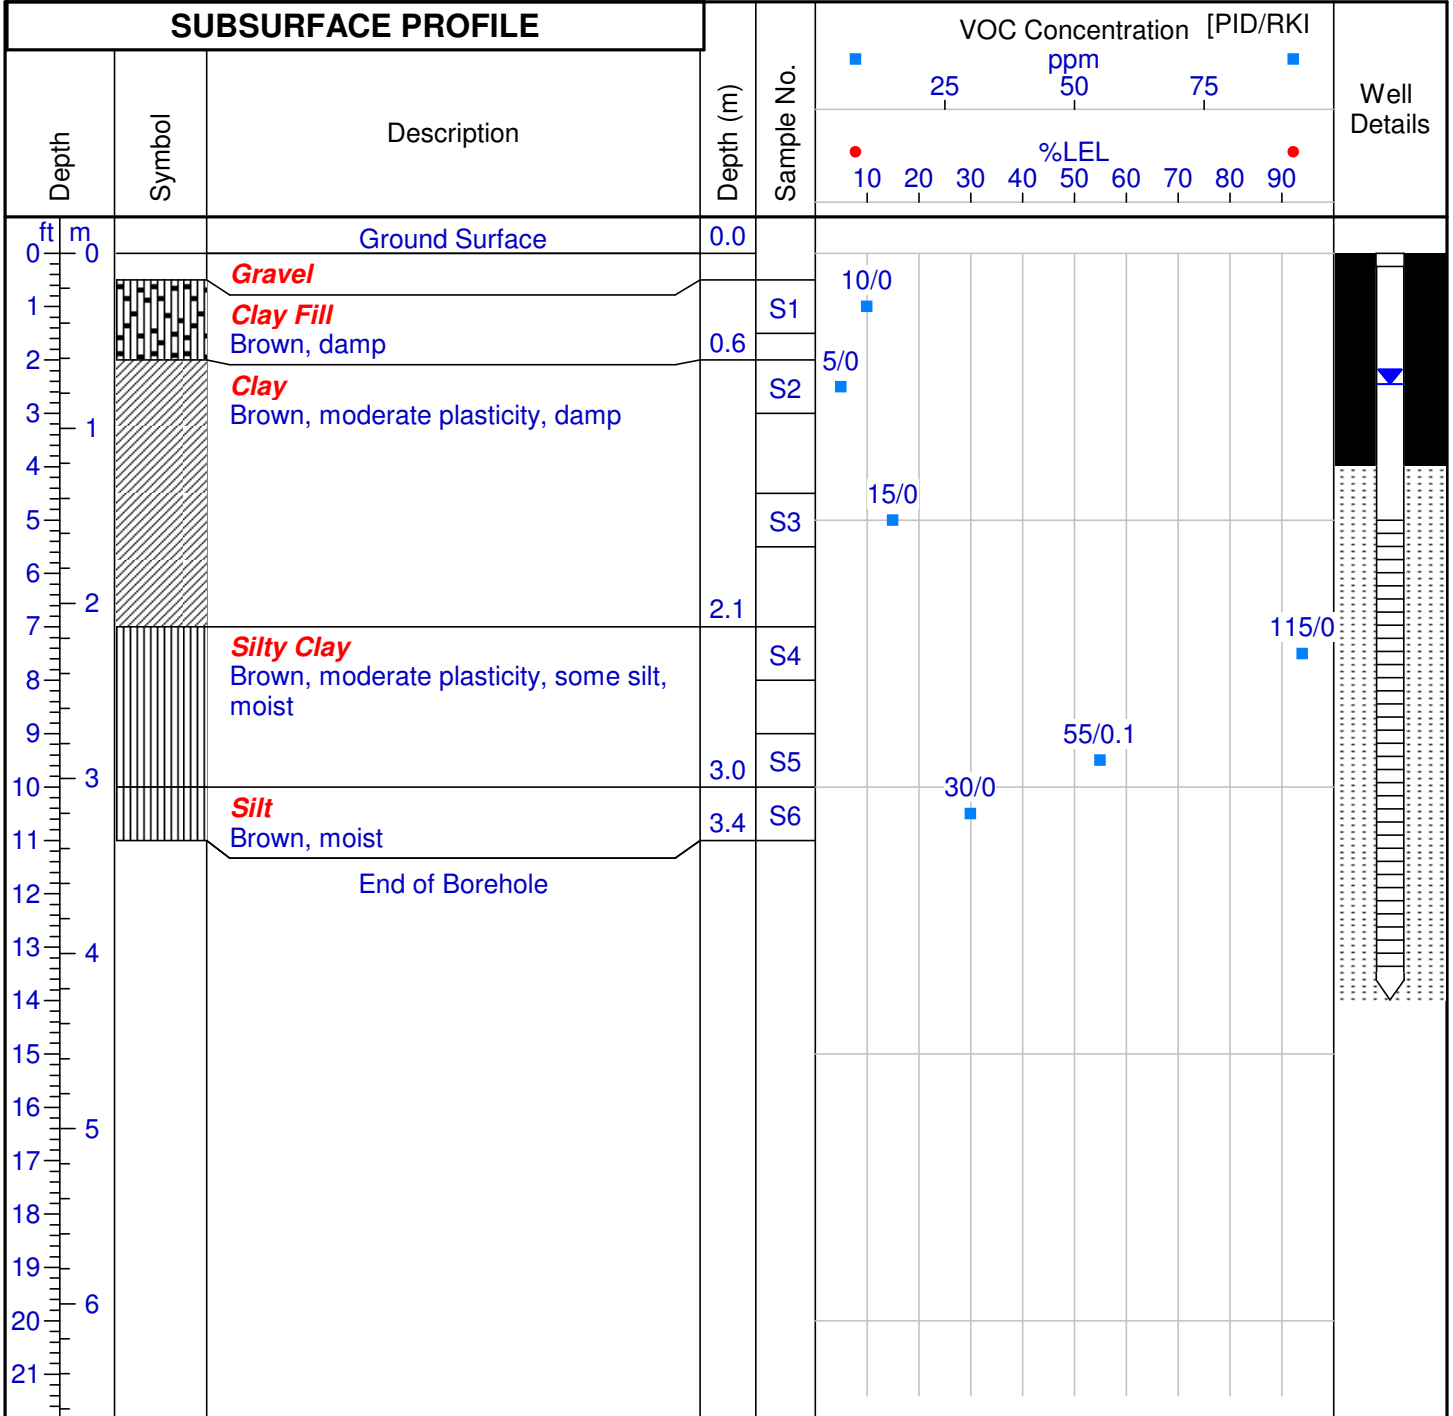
SUBSURFACE PROFILE

| Depth | Symbol | Description | Depth (m) | Sample No. |
|---|---|---|---|---|
| ft m | | Ground Surface | 0.0 | |
| | | Gravel | | |
| | | Clay Fill<br>Brown, damp | 0.6 | S1 |
| | | Clay<br>Brown, moderate plasticity, damp | 2.1 | S2<br>S3 |
| | | Silty Clay<br>Brown, moderate plasticity, some silt, moist | 3.0 | S4<br>S5 |
| | | Silt<br>Brown, moist | 3.4 | S6 |
| | | End of Borehole | | |

VOC Concentration [PID/RKI

ppm
25 50 75

%LEL
10 20 30 40 50 60 70 80 90

Well Details

0 1 2 3 4 5 6 7 8 9 10 11 12 13 14 15 16 17 18 19 20 21

0 1 2 3 4 5 6

10/0
5/0
15/0
115/0
55/0.1
30/0